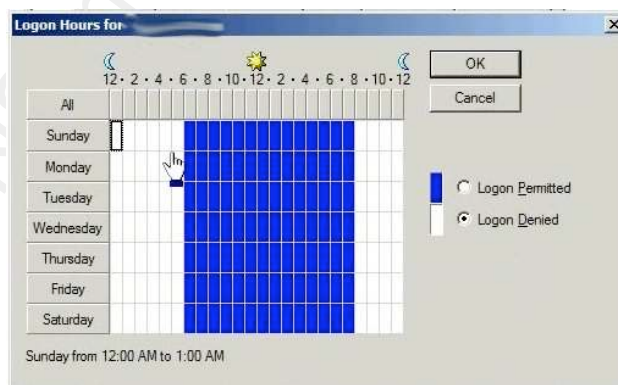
Logon Hours for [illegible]

12 · 2 · 4 · 6 · 8 · 10 · 12 · 2 · 4 · 6 · 8 · 10 · 12

OK

Cancel

All

Sunday

Monday

Tuesday

Wednesday

Thursday

Friday

Saturday

Logon Permitted

Logon Denied

Sunday from 12:00 AM to 1:00 AM